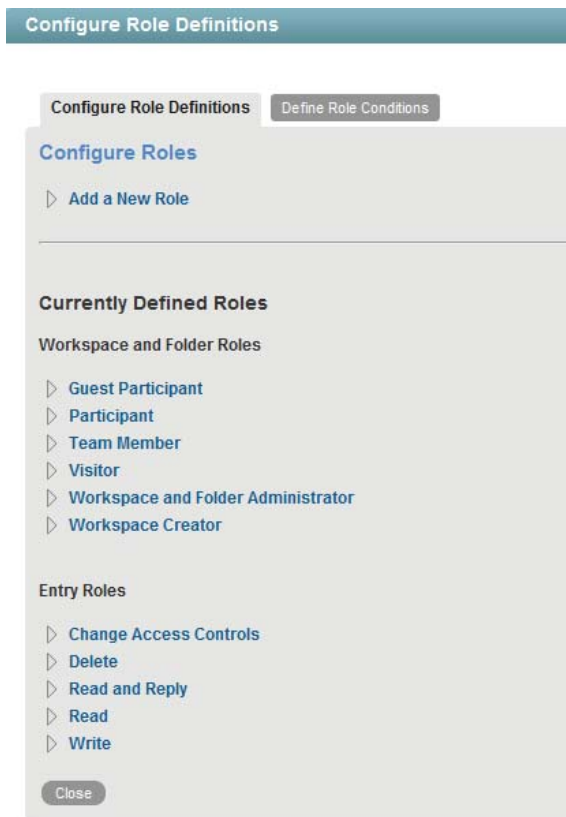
Configure Role Definitions

Configure Role Definitions
Define Role Conditions

Configure Roles

Add a New Role

Currently Defined Roles

Workspace and Folder Roles

Guest Participant
Participant
Team Member
Visitor
Workspace and Folder Administrator
Workspace Creator

Entry Roles

Change Access Controls
Delete
Read and Reply
Read
Write

Close